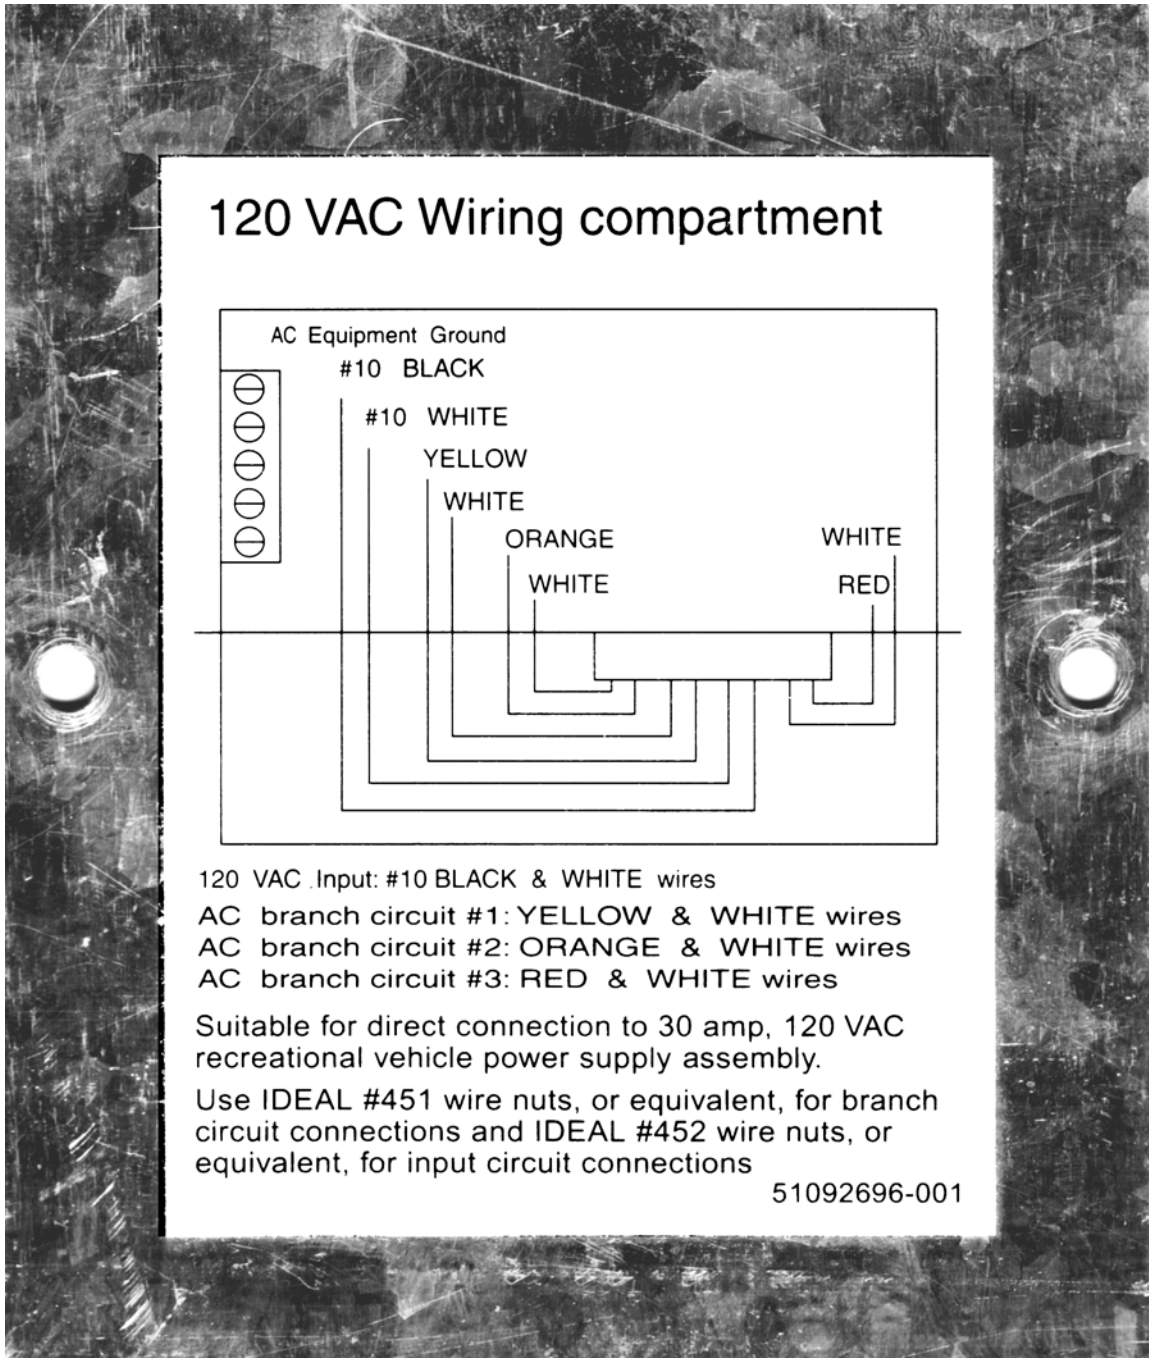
120 VAC Wiring compartment

AC Equipment Ground
#10 BLACK
#10 WHITE
YELLOW
WHITE
ORANGE
WHITE
WHITE
RED

120 VAC Input: #10 BLACK & WHITE wires
AC branch circuit #1: YELLOW & WHITE wires
AC branch circuit #2: ORANGE & WHITE wires
AC branch circuit #3: RED & WHITE wires

Suitable for direct connection to 30 amp, 120 VAC recreational vehicle power supply assembly.

Use IDEAL #451 wire nuts, or equivalent, for branch circuit connections and IDEAL #452 wire nuts, or equivalent, for input circuit connections

51092696-001